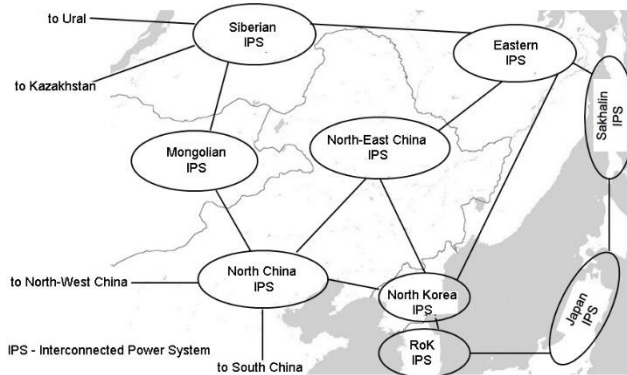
to Ural

Siberian IPS

Eastern IPS

to Kazakhstan

Sakhalin IPS

Mongolian IPS

North-East China IPS

to North-West China

North China IPS

North Korea IPS

Japan IPS

IPS - Interconnected Power System

RoK IPS

to South China